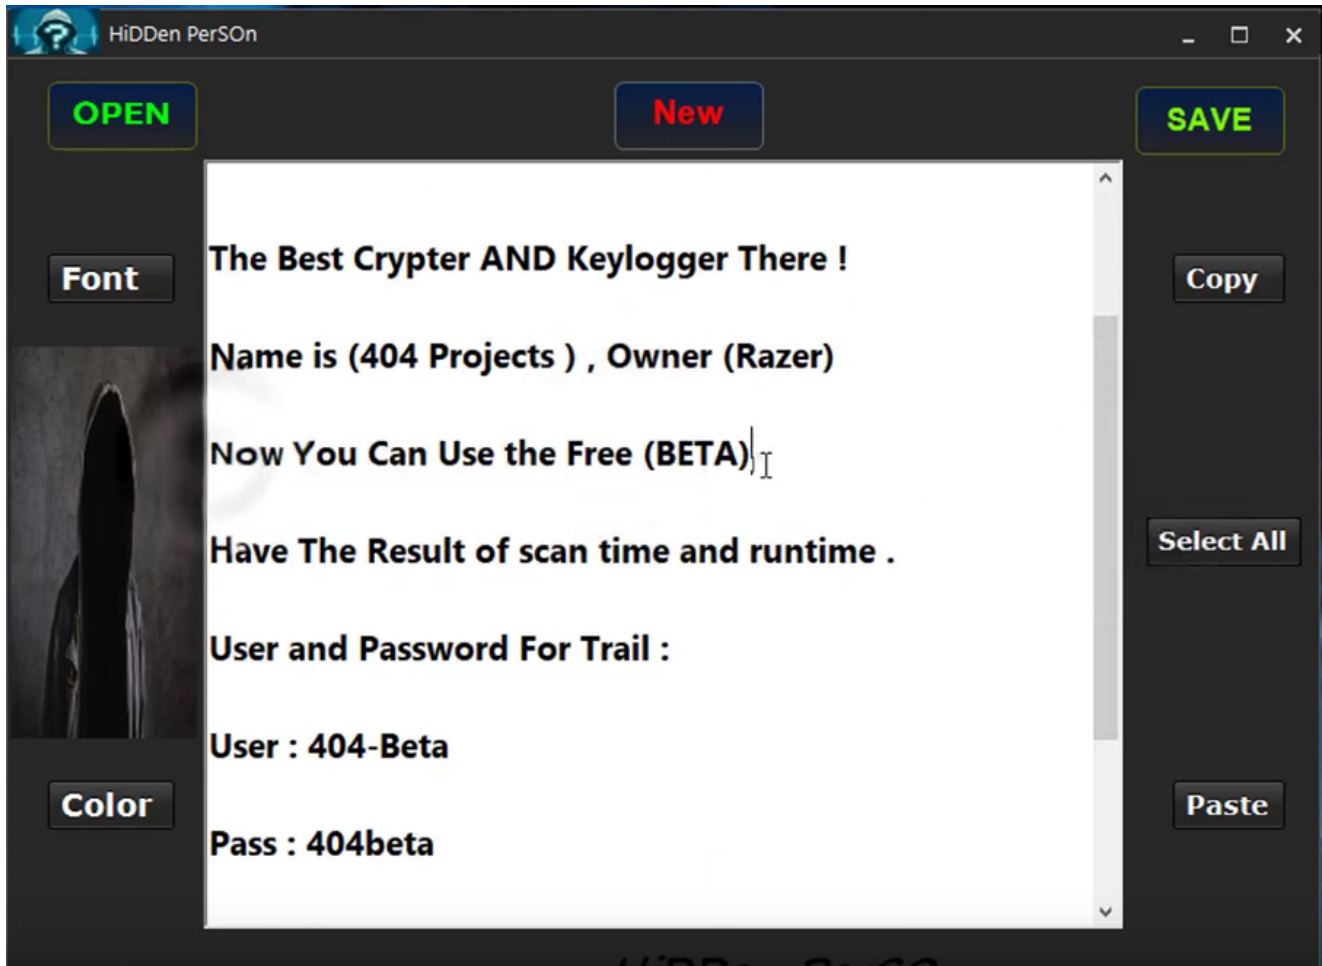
HiDDen PerSOn

OPEN

New

SAVE

Font

Copy

The Best Crypter AND Keylogger There !

Name is (404 Projects ) , Owner (Razer)

Now You Can Use the Free (BETA)

Have The Result of scan time and runtime .

User and Password For Trail :

User : 404-Beta

Pass : 404beta

Select All

Color

Paste

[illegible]